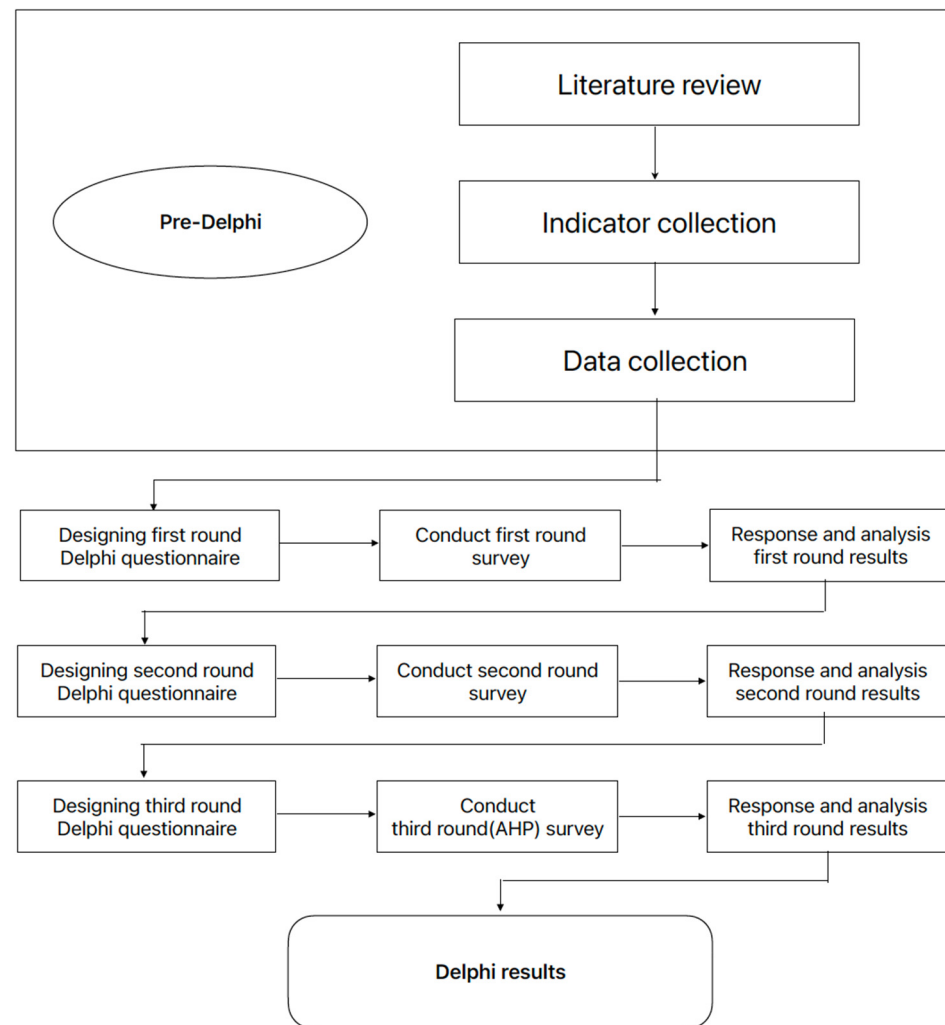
Pre-Delphi

Literature review

Indicator collection

Data collection

Designing first round Delphi questionnaire

Conduct first round survey

Response and analysis first round results

Designing second round Delphi questionnaire

Conduct second round survey

Response and analysis second round results

Designing third round Delphi questionnaire

Conduct third round(AHP) survey

Response and analysis third round results

Delphi results